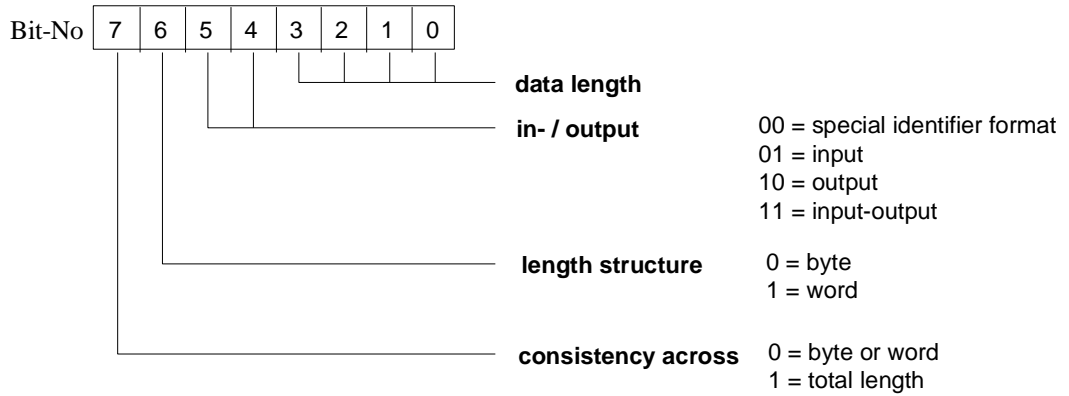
Bit-No

| 7 | 6 | 5 | 4 | 3 | 2 | 1 | 0 |
|---|---|---|---|---|---|---|---|

**data length**

**in- / output**
00 = special identifier format
01 = input
10 = output
11 = input-output

**length structure**
0 = byte
1 = word

**consistency across**
0 = byte or word
1 = total length